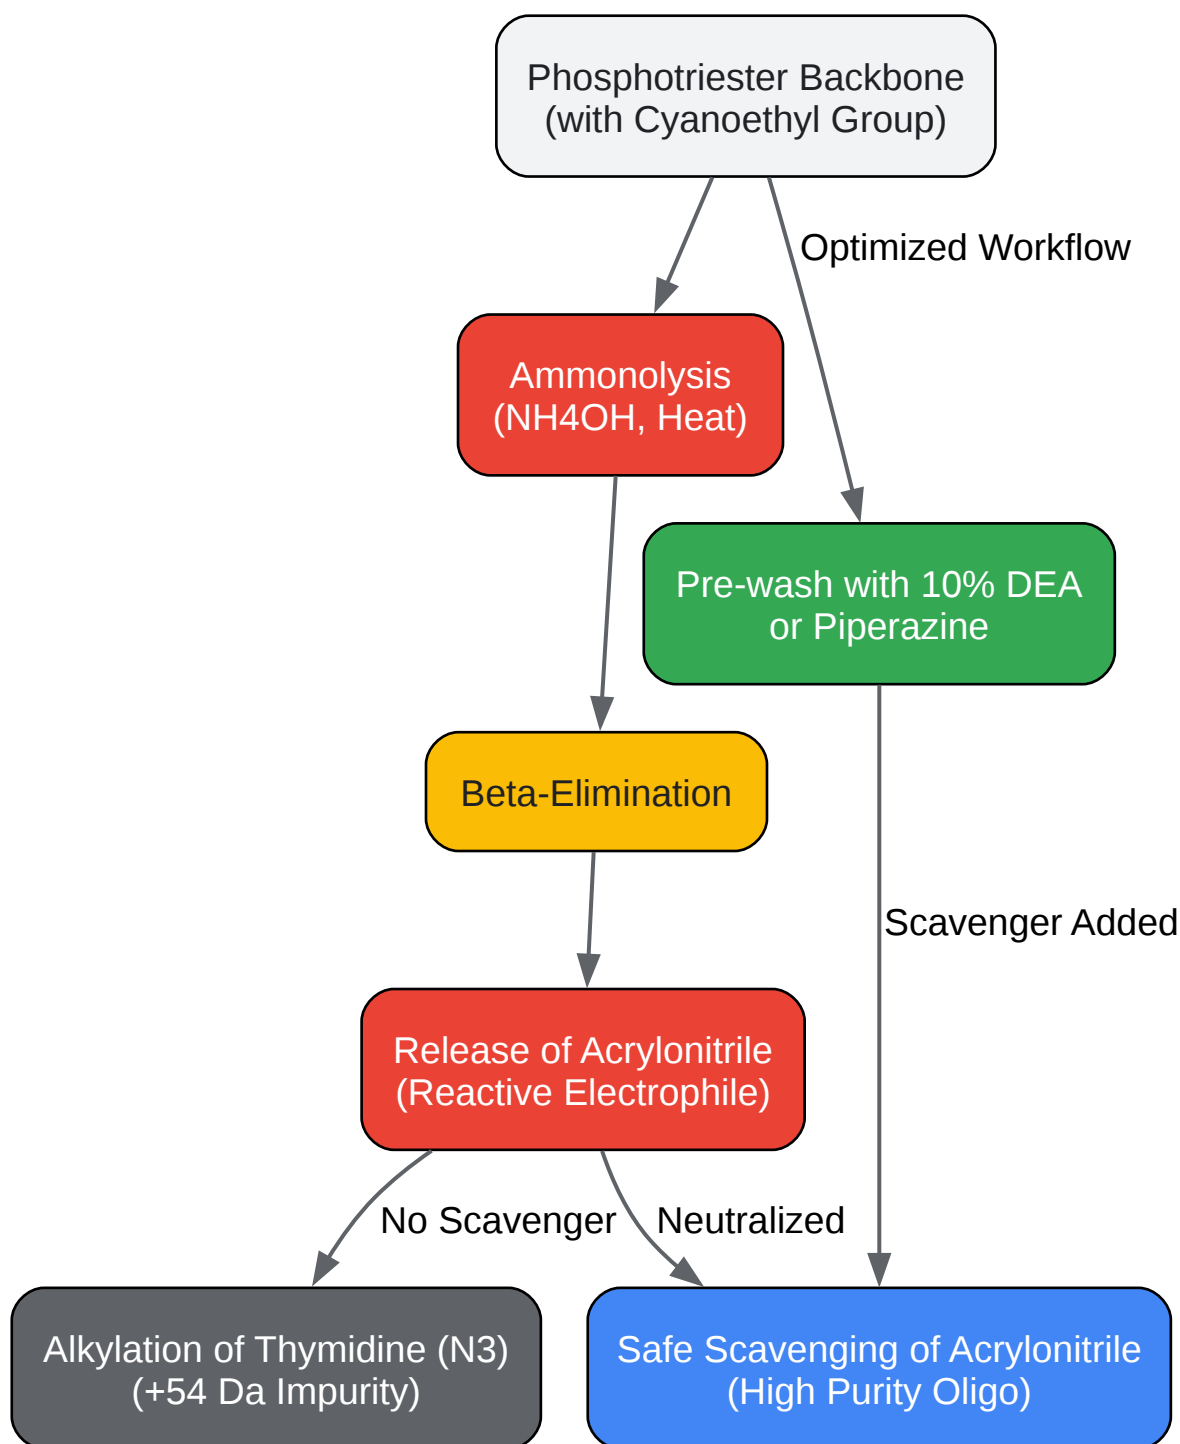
Phosphotriester Backbone
(with Cyanoethyl Group)

Optimized Workflow

Ammonolysis
(NH4OH, Heat)

Pre-wash with 10% DEA
or Piperazine

Beta-Elimination

Scavenger Added

Release of Acrylonitrile
(Reactive Electrophile)

No Scavenger

Neutralized

Alkylation of Thymidine (N3)
(+54 Da Impurity)

Safe Scavenging of Acrylonitrile
(High Purity Oligo)